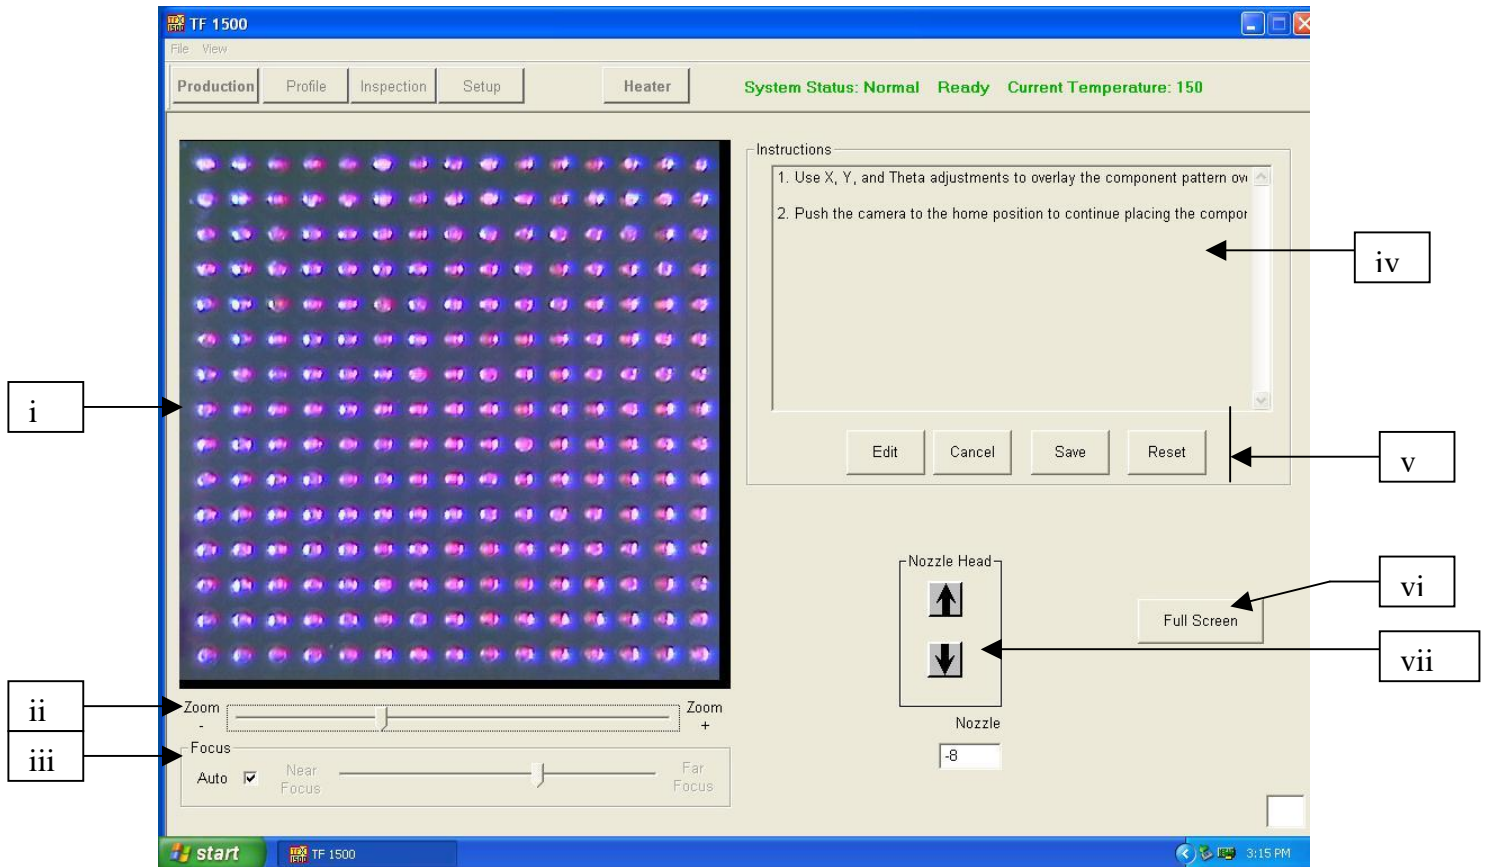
TF 1500

File View

Production Profile Inspection Setup Heater

System Status: Normal Ready Current Temperature: 150

Instructions

1. Use X, Y, and Theta adjustments to overlay the component pattern ov

2. Push the camera to the home position to continue placing the compor

iv

i

Edit Cancel Save Reset

v

Nozzle Head

vi

Full Screen

vii

ii

Zoom -

Zoom +

iii

Focus

Auto

Near Focus

Far Focus

Nozzle

-8

start

TF 1500

3:15 PM